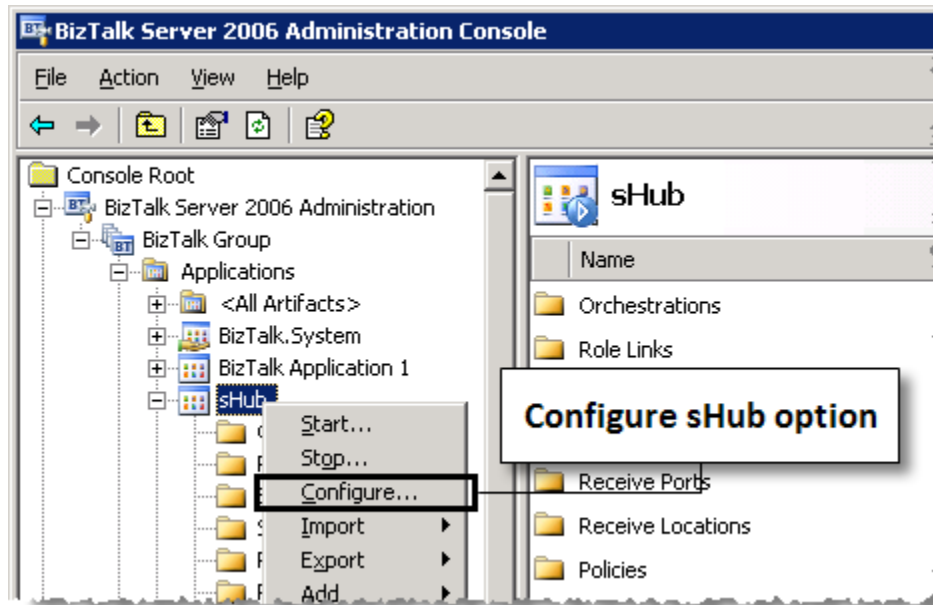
BizTalk Server 2006 Administration Console

File Action View Help

Console Root
BizTalk Server 2006 Administration
BizTalk Group
Applications
<All Artifacts>
BizTalk.System
BizTalk Application 1
sHub

Start...
Stop...
Configure...
Import
Export
Add

sHub
Name
Orchestrations
Role Links
Configure sHub option
Receive Ports
Receive Locations
Policies